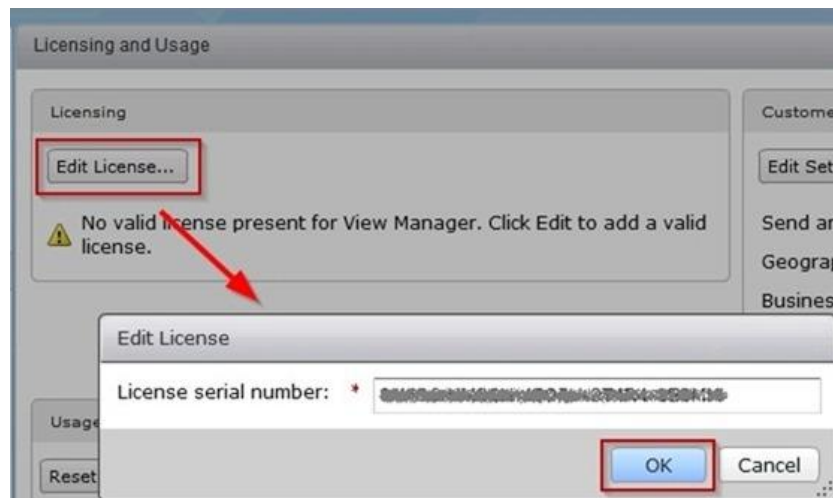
Licensing and Usage

Licensing

Edit License...

No valid license present for View Manager. Click Edit to add a valid license.

Custome

Edit Set

Send ar

Geograp

Busines

Edit License

License serial number: *

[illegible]

Usage

Reset

OK

Cancel